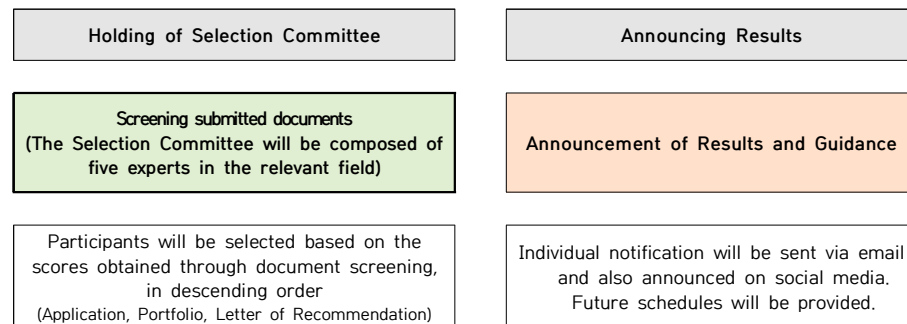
Holding of Selection Committee

Screening submitted documents
(The Selection Committee will be composed of five experts in the relevant field)

Participants will be selected based on the scores obtained through document screening, in descending order
(Application, Portfolio, Letter of Recommendation)

Announcing Results

Announcement of Results and Guidance

Individual notification will be sent via email and also announced on social media.
Future schedules will be provided.